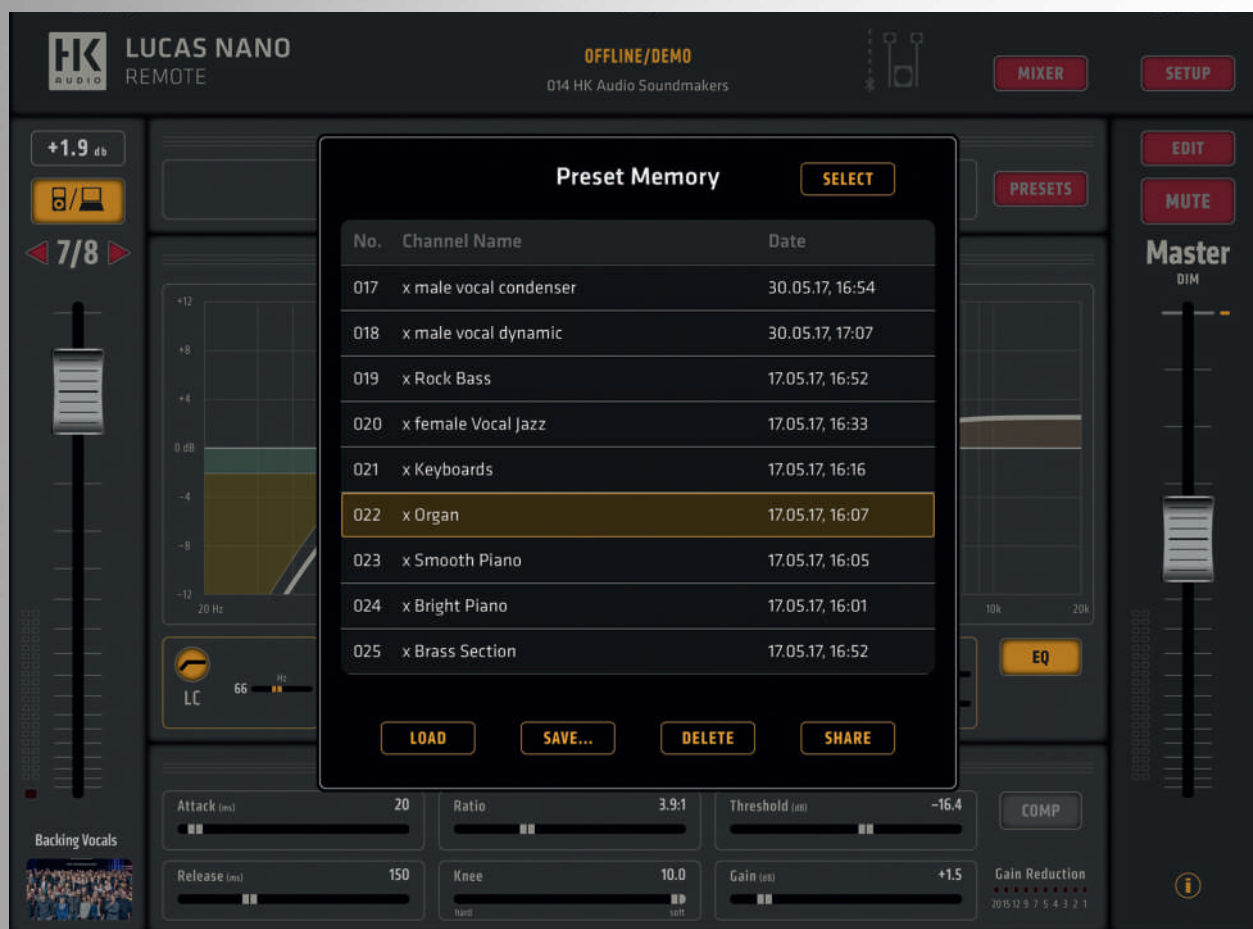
HK AUDIO LUCAS NANO REMOTE

OFFLINE/DEMO
014 HK Audio Soundmakers

MIXER SETUP

+1.9 db

7/8

EDIT
PRESETS
MUTE

Master
DIM

Preset Memory SELECT

| No. | Channel Name | Date |
|---|---|---|
| 017 | x male vocal condenser | 30.05.17, 16:54 |
| 018 | x male vocal dynamic | 30.05.17, 17:07 |
| 019 | x Rock Bass | 17.05.17, 16:52 |
| 020 | x female Vocal Jazz | 17.05.17, 16:33 |
| 021 | x Keyboards | 17.05.17, 16:16 |
| 022 | x Organ | 17.05.17, 16:07 |
| 023 | x Smooth Piano | 17.05.17, 16:05 |
| 024 | x Bright Piano | 17.05.17, 16:01 |
| 025 | x Brass Section | 17.05.17, 16:52 |

LOAD SAVE... DELETE SHARE

+12 +8 +4 0 dB -4 -8 -12
20 Hz 10k 20k

LC 66 Hz

EQ

Attack (ms) 20
Ratio 3.9:1
Threshold (dB) -16.4
COMP
Release (ms) 150
Knee 10.0
hard soft
Gain (dB) +1.5
Gain Reduction
20 15 12 9 7 5 4 3 2 1

Backing Vocals